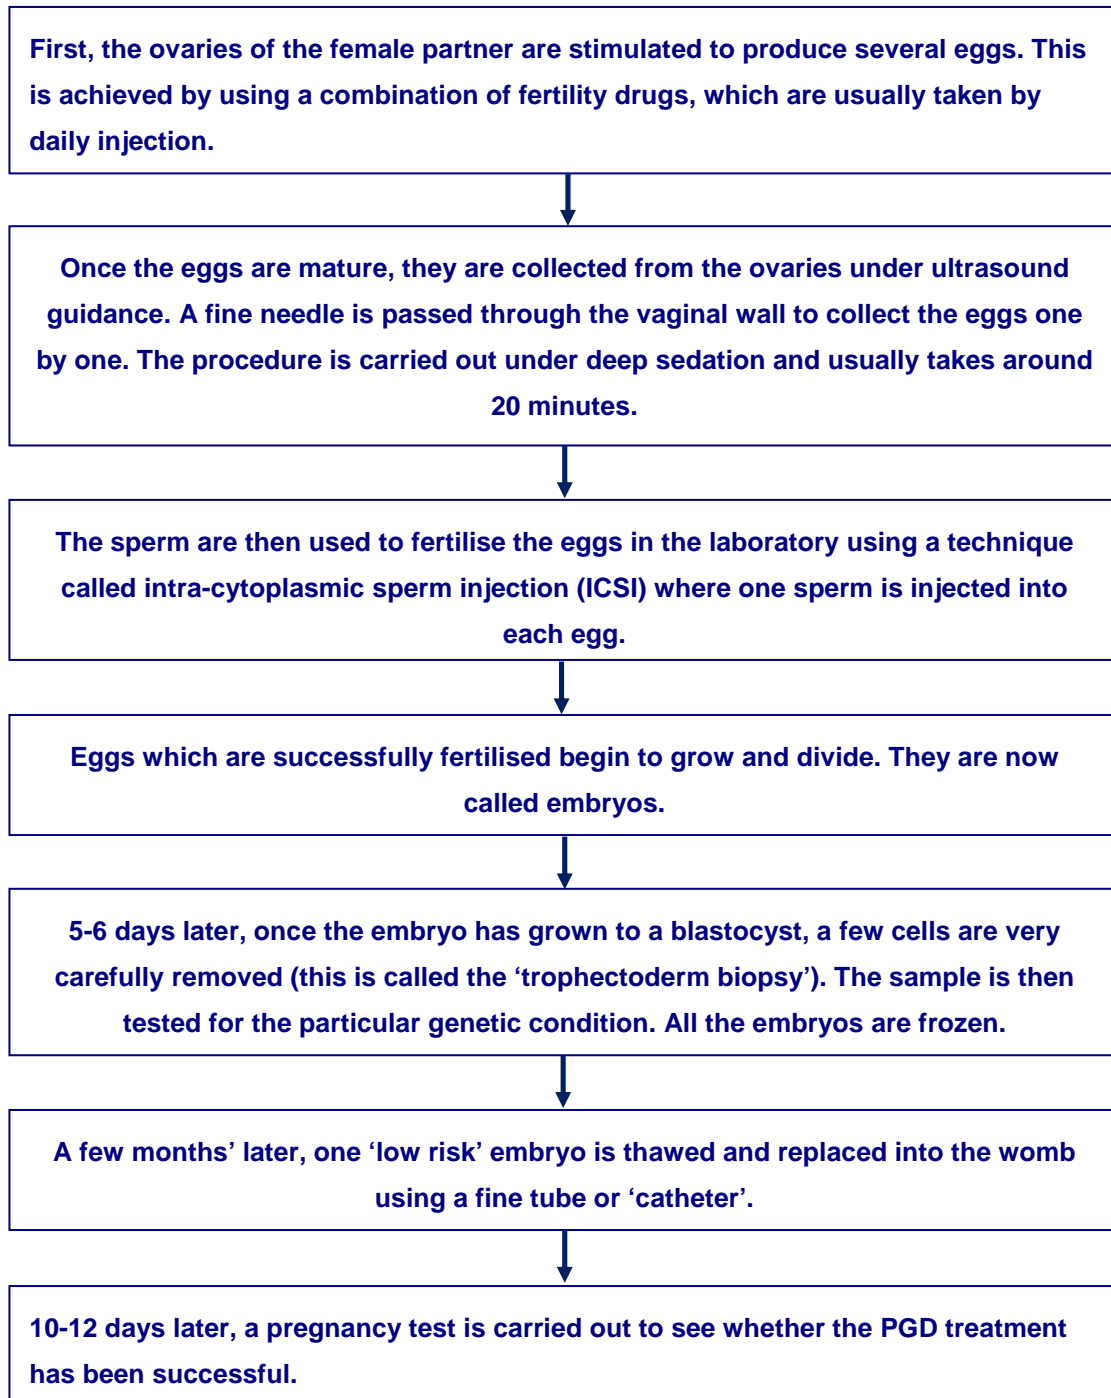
First, the ovaries of the female partner are stimulated to produce several eggs. This is achieved by using a combination of fertility drugs, which are usually taken by daily injection.

Once the eggs are mature, they are collected from the ovaries under ultrasound guidance. A fine needle is passed through the vaginal wall to collect the eggs one by one. The procedure is carried out under deep sedation and usually takes around 20 minutes.

The sperm are then used to fertilise the eggs in the laboratory using a technique called intra-cytoplasmic sperm injection (ICSI) where one sperm is injected into each egg.

Eggs which are successfully fertilised begin to grow and divide. They are now called embryos.

5-6 days later, once the embryo has grown to a blastocyst, a few cells are very carefully removed (this is called the ‘trophectoderm biopsy’). The sample is then tested for the particular genetic condition. All the embryos are frozen.

A few months’ later, one ‘low risk’ embryo is thawed and replaced into the womb using a fine tube or ‘catheter’.

10-12 days later, a pregnancy test is carried out to see whether the PGD treatment has been successful.